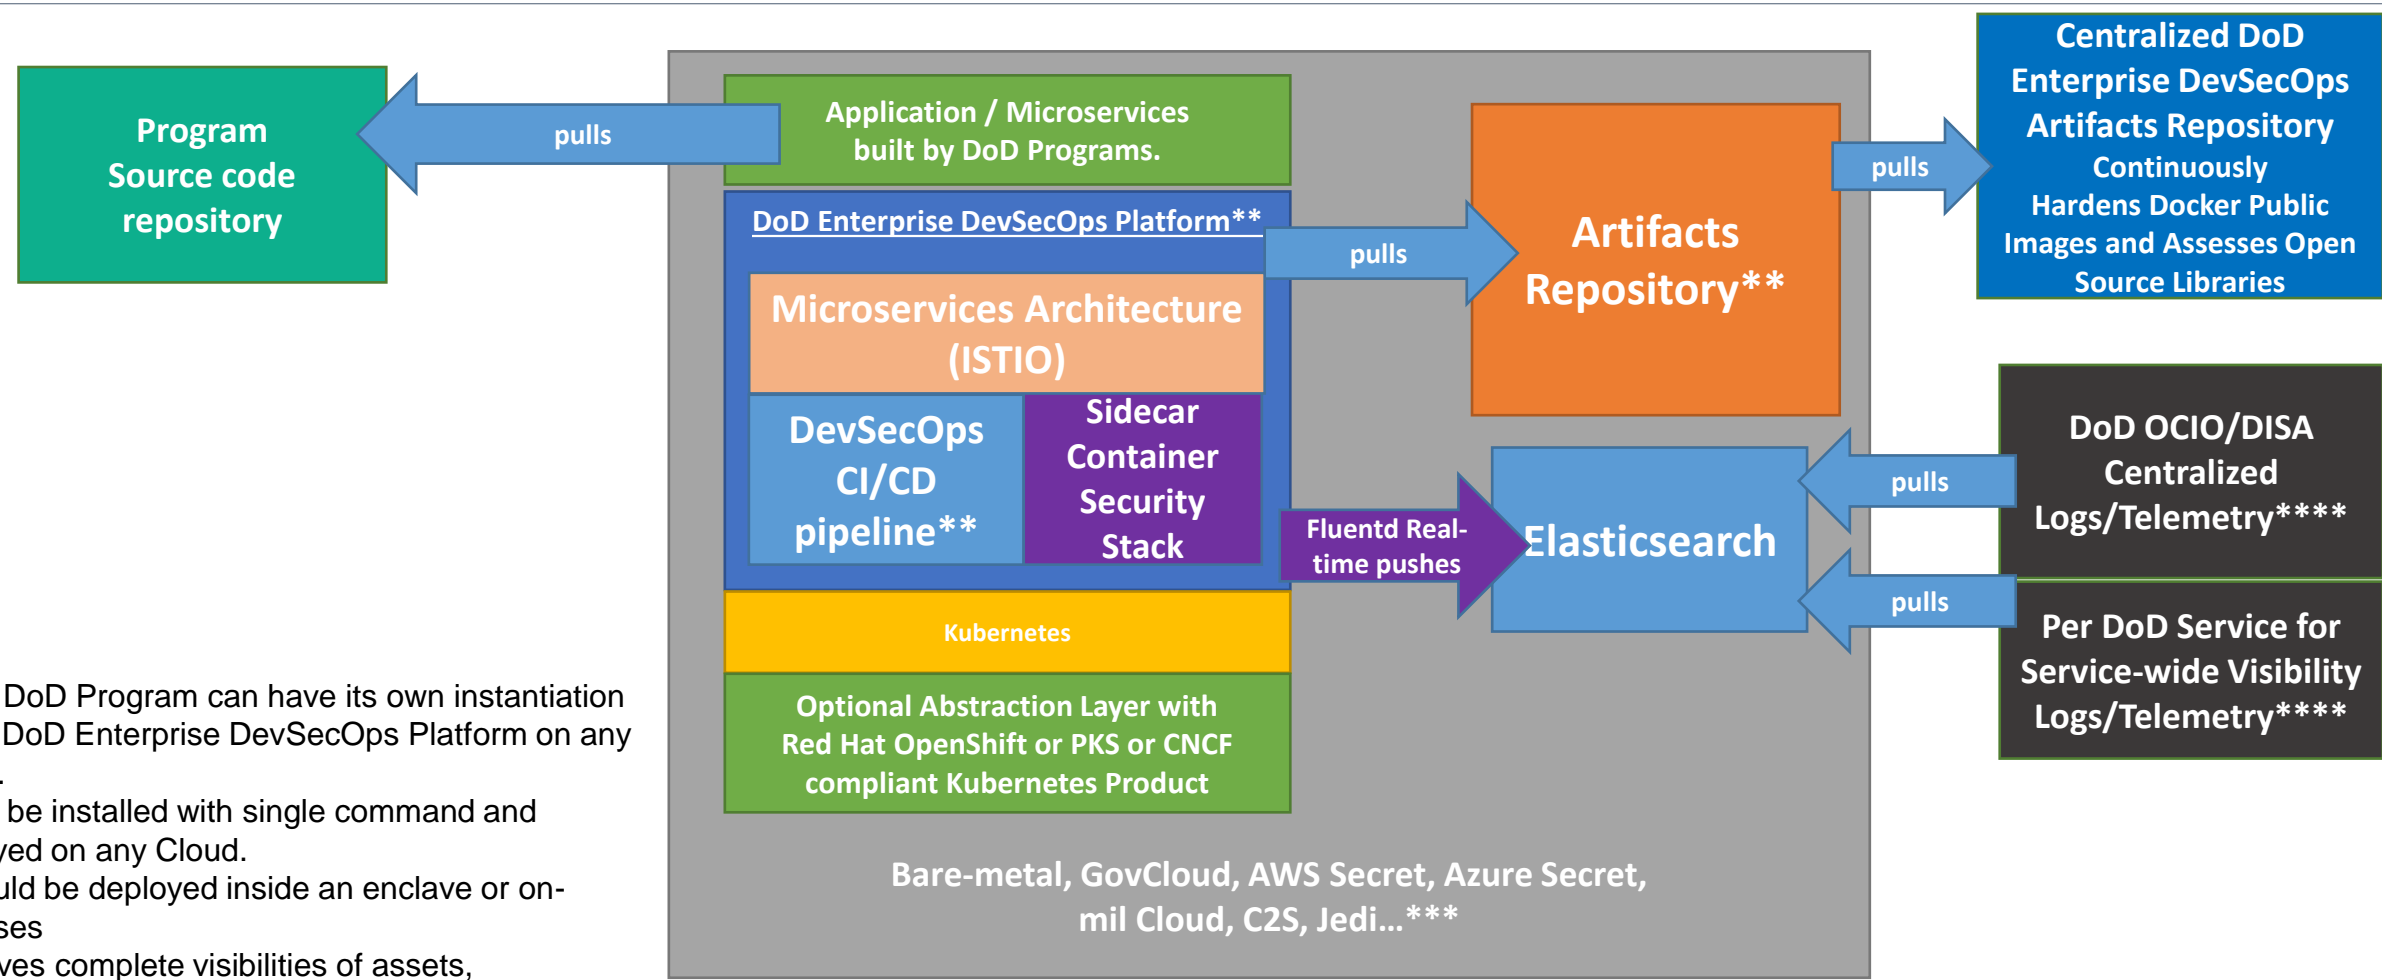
Program Source code repository

pulls

Application / Microservices built by DoD Programs.

DoD Enterprise DevSecOps Platform**

Microservices Architecture (ISTIO)

DevSecOps CI/CD pipeline**

Sidecar Container Security Stack

Kubernetes

Optional Abstraction Layer with Red Hat OpenShift or PKS or CNCF compliant Kubernetes Product

Bare-metal, GovCloud, AWS Secret, Azure Secret, mil Cloud, C2S, Jedi…***

pulls

Artifacts Repository**

pulls

Centralized DoD Enterprise DevSecOps Artifacts Repository Continuously Hardens Docker Public Images and Assesses Open Source Libraries

Fluentd Real-time pushes

Elasticsearch

pulls

DoD OCIO/DISA Centralized Logs/Telemetry****

pulls

Per DoD Service for Service-wide Visibility Logs/Telemetry****

DoD Program can have its own instantiation DoD Enterprise DevSecOps Platform on any .

be installed with single command and yed on any Cloud.

uld be deployed inside an enclave or on-ses

ves complete visibilities of assets,